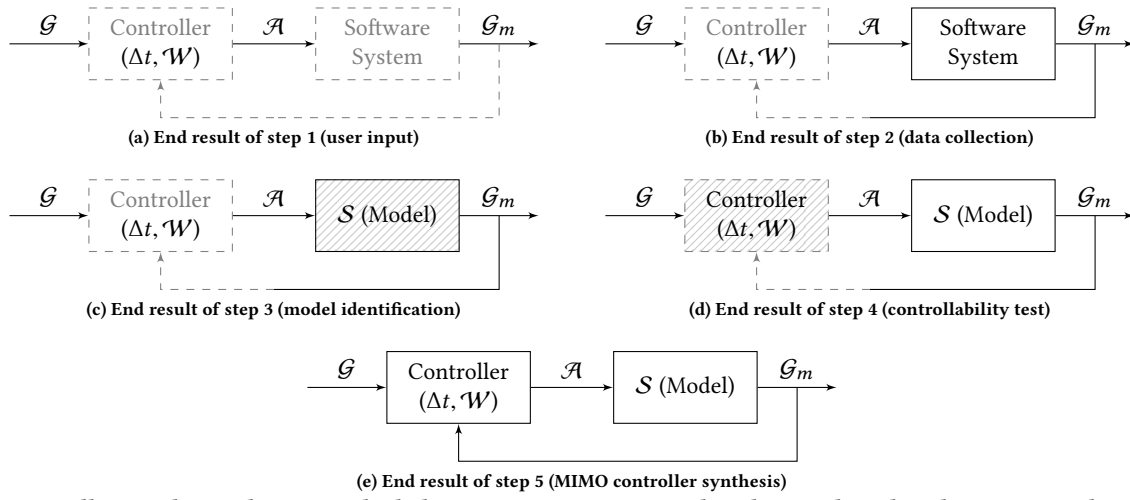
$\mathcal{G}$ Controller $(\Delta t, \mathcal{W})$ $\mathcal{A}$ Software System $\mathcal{G}_m$

(a) End result of step 1 (user input)

$\mathcal{G}$ Controller $(\Delta t, \mathcal{W})$ $\mathcal{A}$ Software System $\mathcal{G}_m$

(b) End result of step 2 (data collection)

$\mathcal{G}$ Controller $(\Delta t, \mathcal{W})$ $\mathcal{A}$ $\mathcal{S}$ (Model) $\mathcal{G}_m$

(c) End result of step 3 (model identification)

$\mathcal{G}$ Controller $(\Delta t, \mathcal{W})$ $\mathcal{A}$ $\mathcal{S}$ (Model) $\mathcal{G}_m$

(d) End result of step 4 (controllability test)

$\mathcal{G}$ Controller $(\Delta t, \mathcal{W})$ $\mathcal{A}$ $\mathcal{S}$ (Model) $\mathcal{G}_m$

(e) End result of step 5 (MIMO controller synthesis)

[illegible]